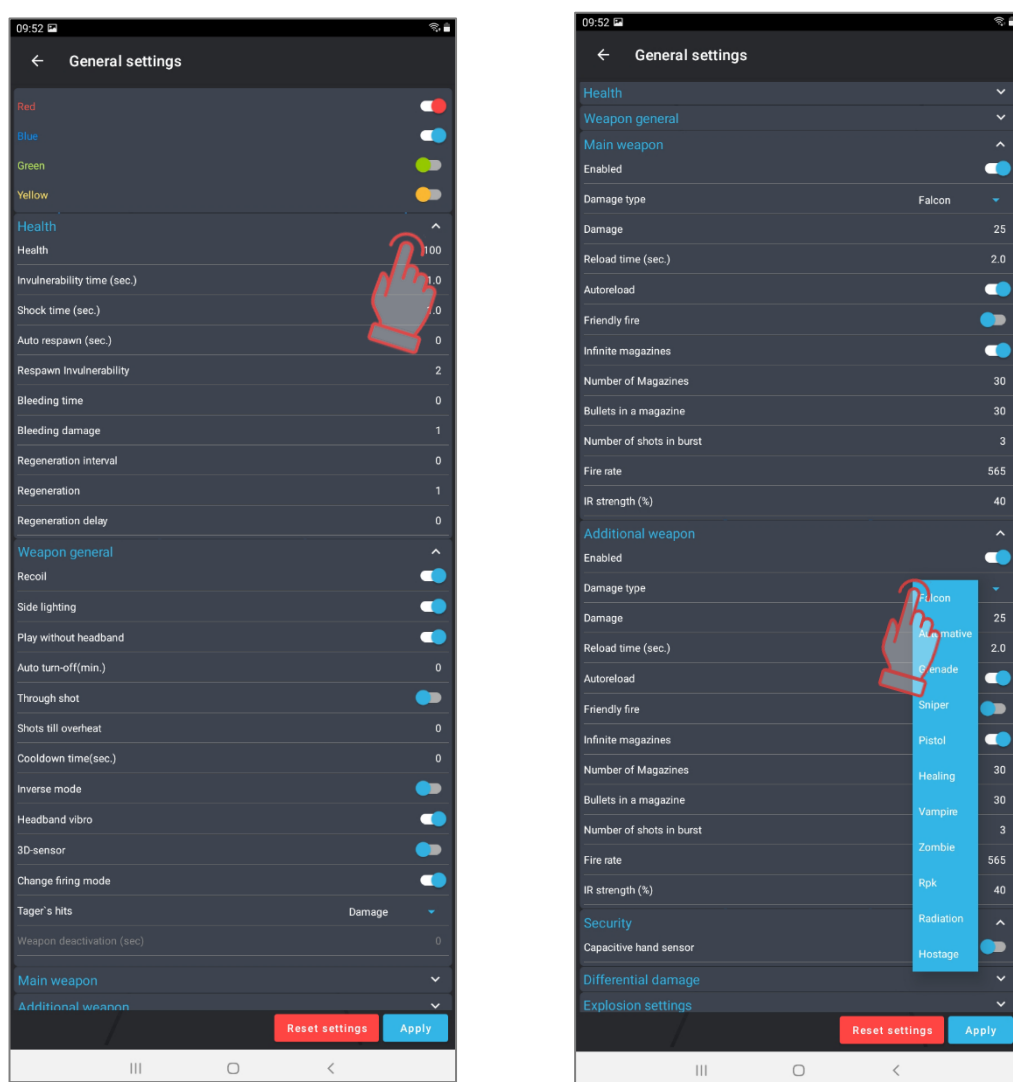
09:52

General settings

Red
Blue
Green
Yellow

Health
Health 100
Invulnerability time (sec.) 1.0
Shock time (sec.) 1.0
Auto respawn (sec.) 0
Respawn Invulnerability 2
Bleeding time 0
Bleeding damage 1
Regeneration interval 0
Regeneration 1
Regeneration delay 0

Weapon general
Recoil
Side lighting
Play without headband
Auto turn-off(min.) 0
Through shot
Shots till overheat 0
Cooldown time(sec.) 0
Inverse mode
Headband vibro
3D-sensor
Change firing mode
Tager`s hits Damage
Weapon deactivation (sec) 0

Main weapon
Additional weapon

Reset settings Apply

09:52

General settings

Health
Weapon general
Main weapon
Enabled
Damage type Falcon
Damage 25
Reload time (sec.) 2.0
Autoreload
Friendly fire
Infinite magazines
Number of Magazines 30
Bullets in a magazine 30
Number of shots in burst 3
Fire rate 565
IR strength (%) 40

Additional weapon
Enabled
Damage type
Damage 25
Reload time (sec.) 2.0
Autoreload
Friendly fire
Infinite magazines
Number of Magazines 30
Bullets in a magazine 30
Number of shots in burst 3
Fire rate 565
IR strength (%) 40

Falcon
Automative
Grenade
Sniper
Pistol
Healing
Vampire
Zombie
Rpk
Radiation
Hostage

Security
Capacitive hand sensor
Differential damage
Explosion settings

Reset settings Apply